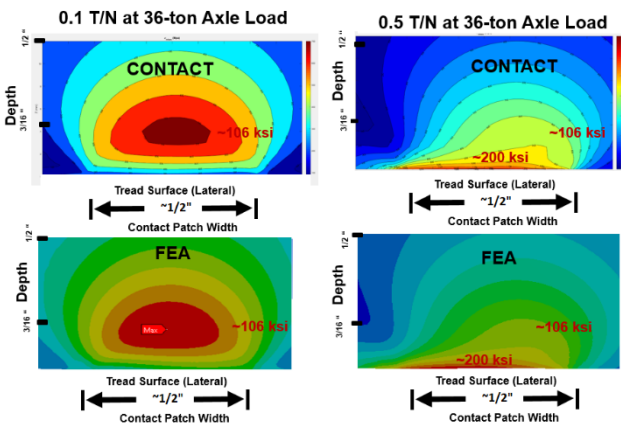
0.1 T/N at 36-ton Axle Load

1/2"

Depth

3/16"

CONTACT

~106 ksi

Tread Surface (Lateral)

~1/2"

Contact Patch Width

0.5 T/N at 36-ton Axle Load

1/2"

Depth

3/16"

CONTACT

~106 ksi

~200 ksi

Tread Surface (Lateral)

~1/2"

Contact Patch Width

1/2"

Depth

3/16"

FEA

Max

~106 ksi

Tread Surface (Lateral)

~1/2"

Contact Patch Width

1/2"

Depth

3/16"

FEA

~106 ksi

~200 ksi

Tread Surface (Lateral)

~1/2"

Contact Patch Width